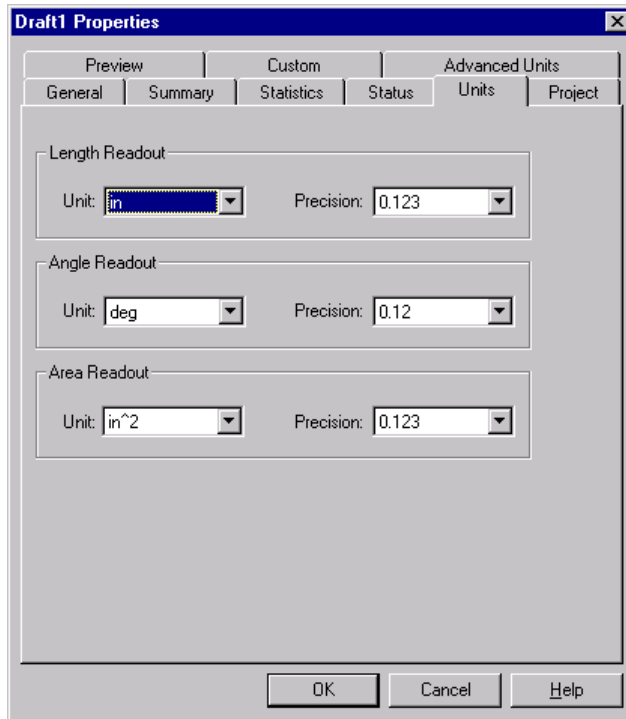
Draft1 Properties

Preview
Custom
Advanced Units
General
Summary
Statistics
Status
Units
Project

Length Readout
Unit: in
Precision: 0.123

Angle Readout
Unit: deg
Precision: 0.12

Area Readout
Unit: in^2
Precision: 0.123

OK
Cancel
Help